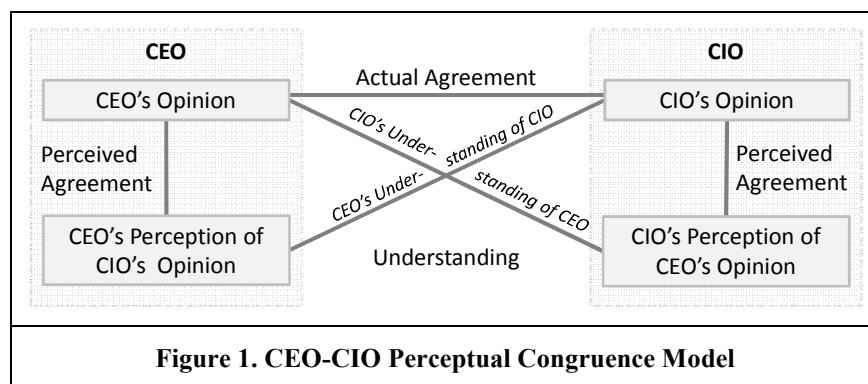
CEO

CIO

Actual Agreement

CEO's Opinion

CIO's Opinion

CIO's Understanding of CIO

Perceived Agreement

Perceived Agreement

CEO's Understanding of CEO

CEO's Perception of CIO's Opinion

Understanding

CIO's Perception of CEO's Opinion

Figure 1. CEO-CIO Perceptual Congruence Model